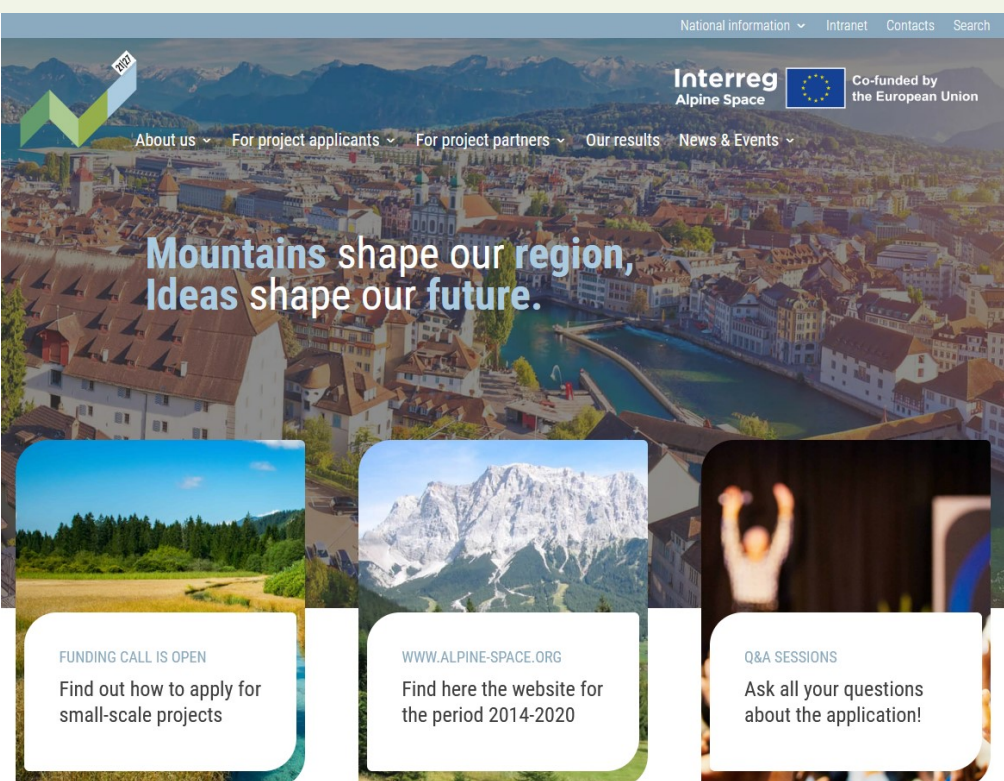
National information Intranet Contacts Search

2027

Interreg Alpine Space

Co-funded by the European Union

About us For project applicants For project partners Our results News & Events

Mountains shape our region, Ideas shape our future.

FUNDING CALL IS OPEN

Find out how to apply for small-scale projects

WWW.ALPINE-SPACE.ORG

Find here the website for the period 2014-2020

Q&A SESSIONS

Ask all your questions about the application!